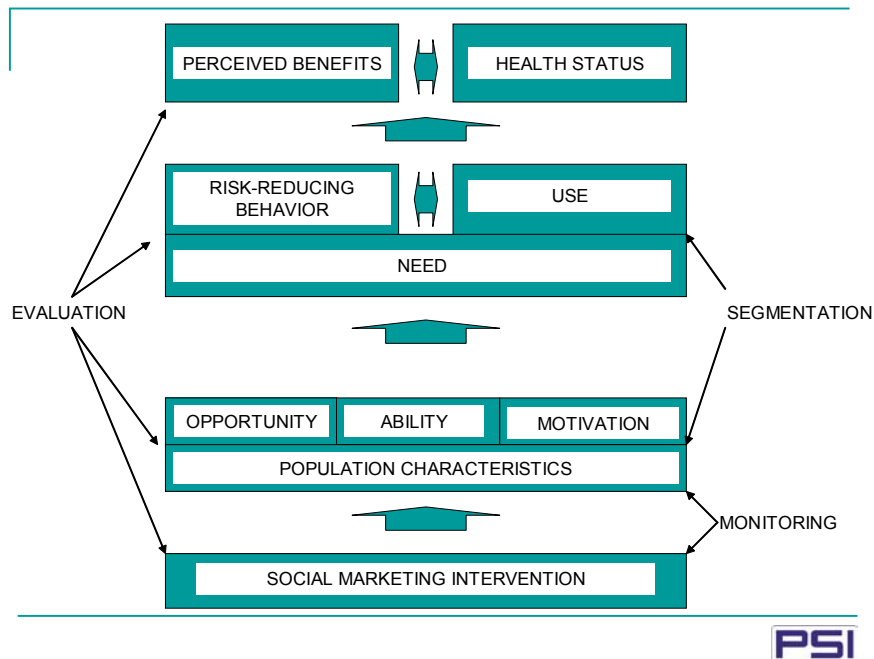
PERCEIVED BENEFITS

HEALTH STATUS

RISK-REDUCING BEHAVIOR

USE

NEED

EVALUATION

SEGMENTATION

OPPORTUNITY

ABILITY

MOTIVATION

POPULATION CHARACTERISTICS

MONITORING

SOCIAL MARKETING INTERVENTION

PSI